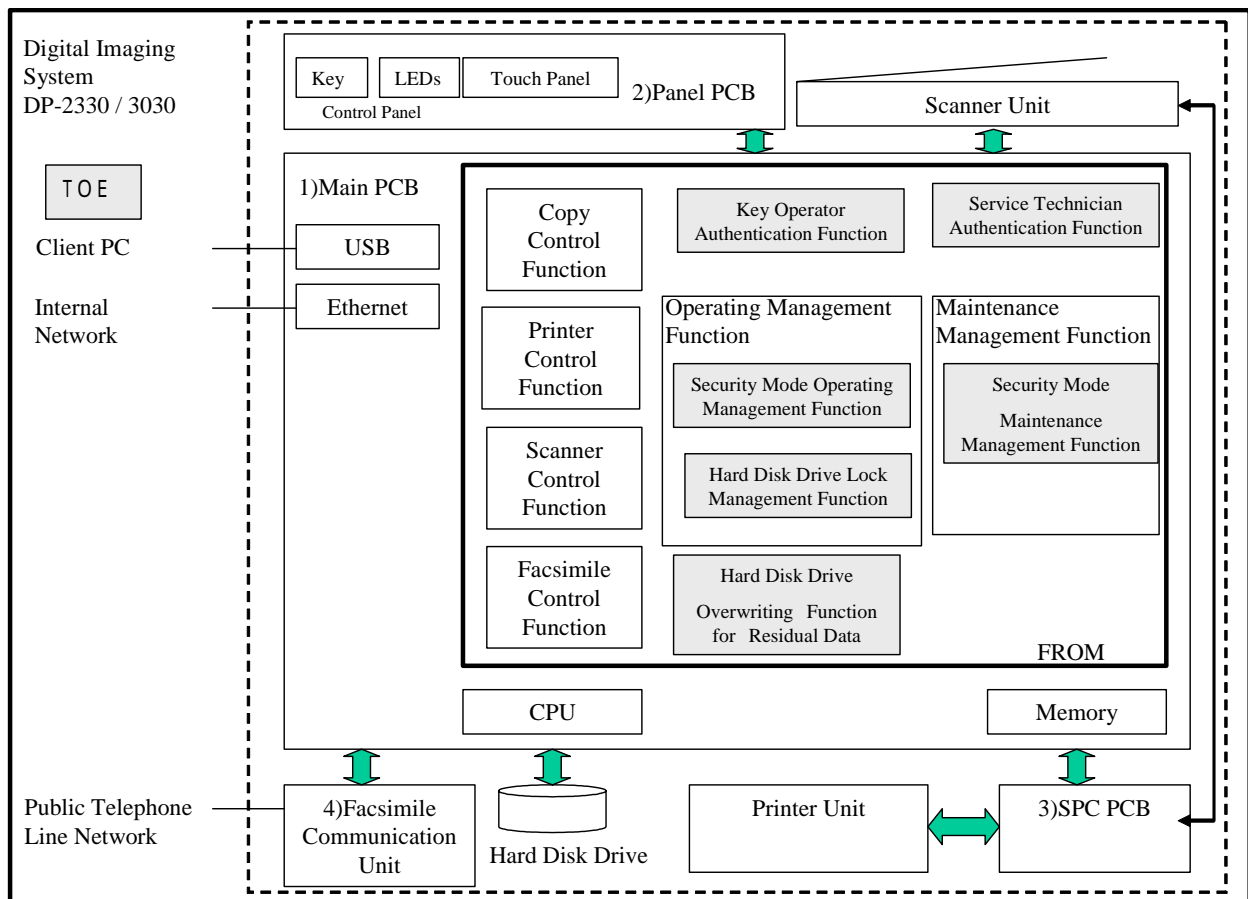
Digital Imaging System DP-2330 / 3030

Key
LEDs
Touch Panel
Control Panel
2)Panel PCB

Scanner Unit

TOE

1)Main PCB

Client PC
USB

Internal Network
Ethernet

Copy Control Function

Key Operator Authentication Function

Service Technician Authentication Function

Printer Control Function

Operating Management Function

Security Mode Operating Management Function

Hard Disk Drive Lock Management Function

Maintenance Management Function

Security Mode Maintenance Management Function

Scanner Control Function

Facsimile Control Function

Hard Disk Drive Overwriting Function for Residual Data

FROM

CPU

Memory

Public Telephone Line Network
4)Facsimile Communication Unit

Hard Disk Drive

Printer Unit

3)SPC PCB